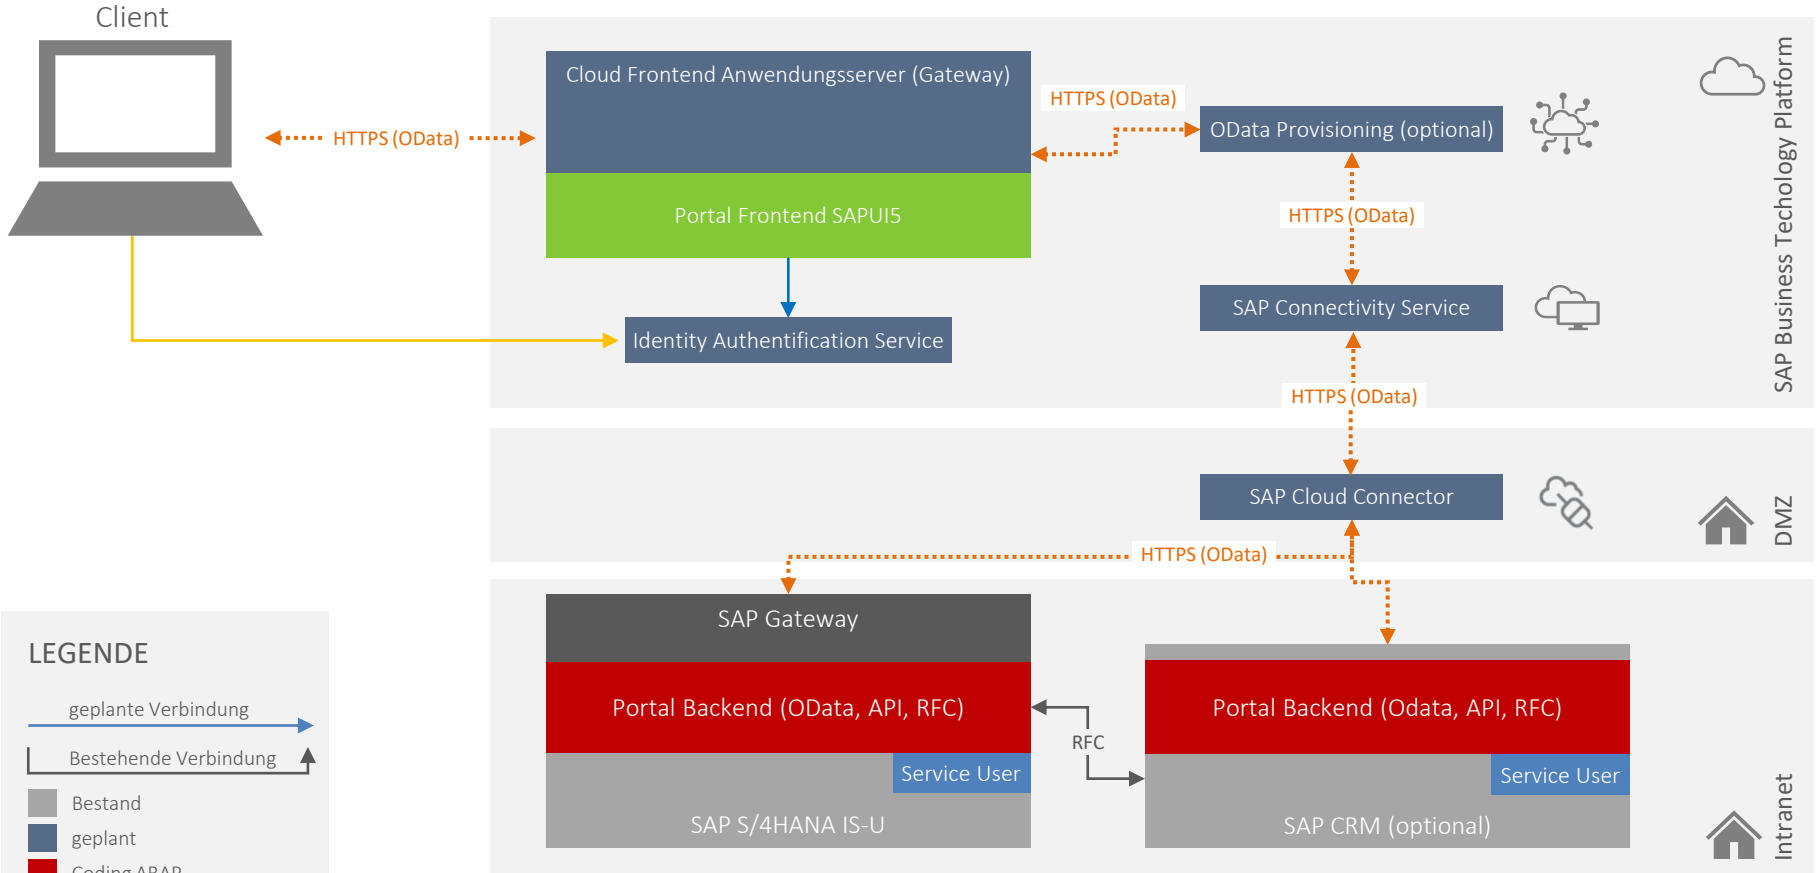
Client

HTTPS (OData)

Cloud Frontend Anwendungsserver (Gateway)

Portal Frontend SAPUI5

Identity Authentification Service

HTTPS (OData)

OData Provisioning (optional)

HTTPS (OData)

SAP Connectivity Service

HTTPS (OData)

SAP Business Techology Platform

SAP Cloud Connector

DMZ

HTTPS (OData)

SAP Gateway

Portal Backend (OData, API, RFC)

Service User

SAP S/4HANA IS-U

RFC

Portal Backend (Odata, API, RFC)

Service User

SAP CRM (optional)

Intranet

LEGENDE

geplante Verbindung

Bestehende Verbindung

Bestand

geplant

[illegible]